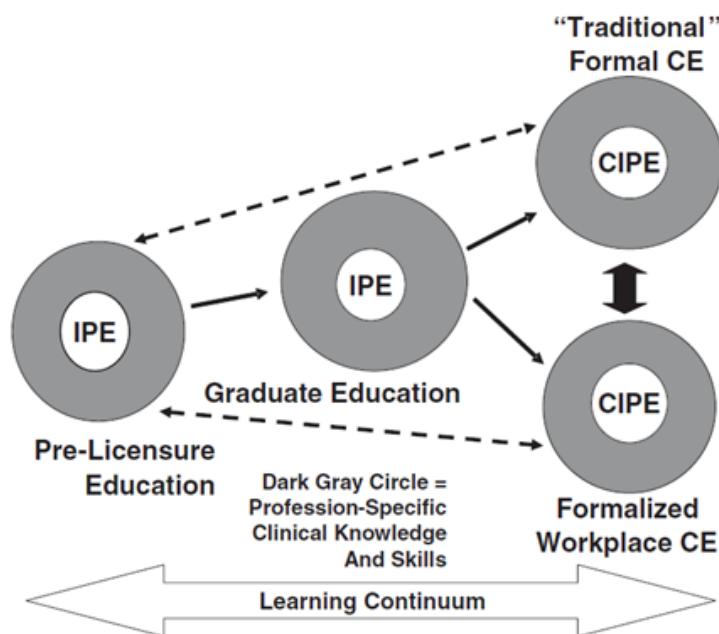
"Traditional"
Formal CE

CIPE

IPE

IPE

Graduate Education

CIPE

Pre-Licensure Education

Dark Gray Circle = Profession-Specific Clinical Knowledge And Skills

Formalized Workplace CE

Learning Continuum